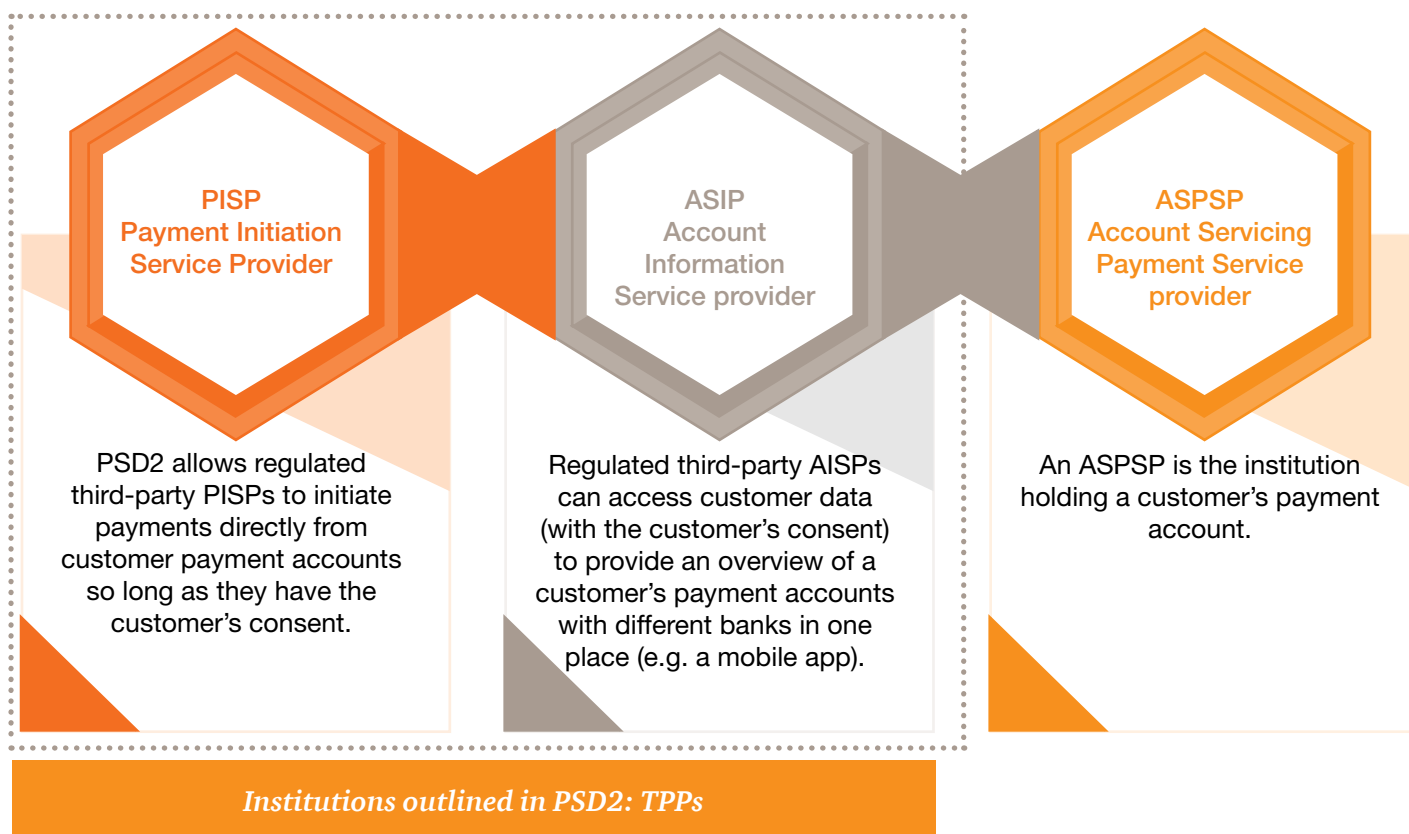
PISP
Payment Initiation
Service Provider

PSD2 allows regulated third-party PISPs to initiate payments directly from customer payment accounts so long as they have the customer's consent.

ASIP
Account
Information
Service provider

Regulated third-party AISPs can access customer data (with the customer's consent) to provide an overview of a customer's payment accounts with different banks in one place (e.g. a mobile app).

ASPSP
Account Servicing
Payment Service
provider

An ASPSP is the institution holding a customer's payment account.

Institutions outlined in PSD2: TPPs